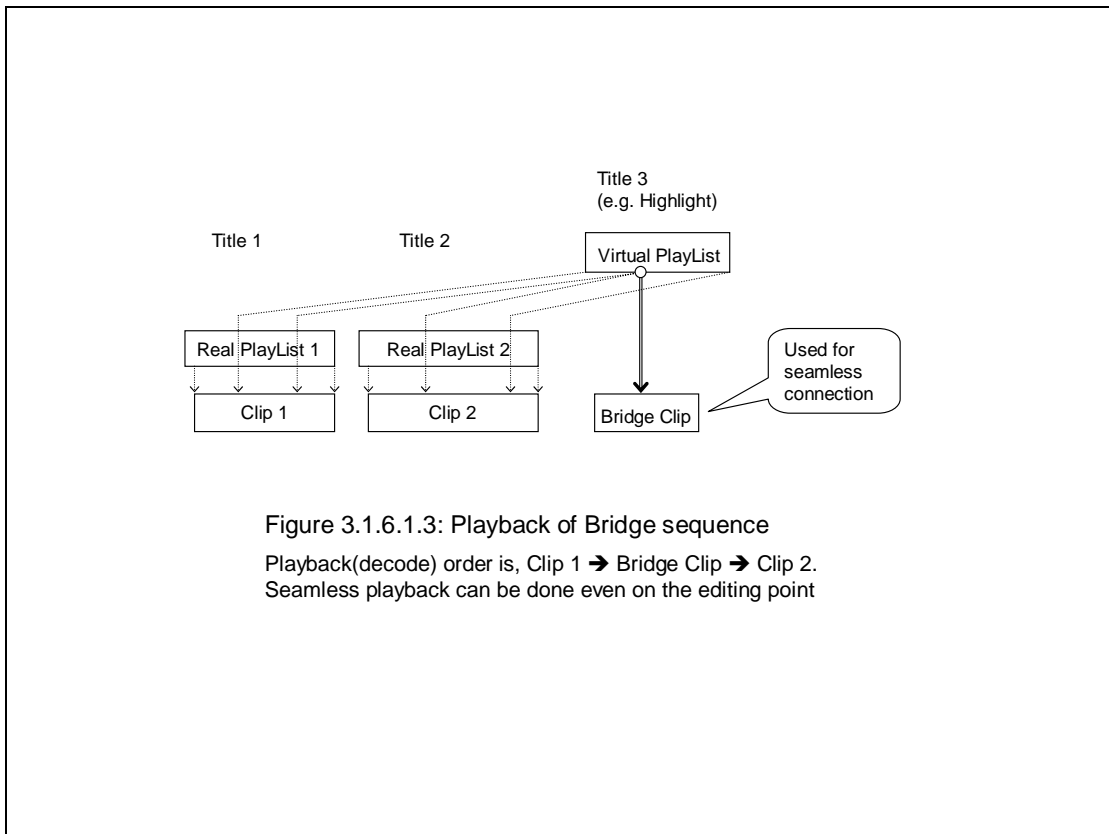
Title 3
(e.g. Highlight)

Title 1

Title 2

Virtual PlayList

Real PlayList 1

Real PlayList 2

Used for seamless connection

Clip 1

Clip 2

Bridge Clip

Figure 3.1.6.1.3: Playback of Bridge sequence

Playback(decode) order is, Clip 1 ➔ Bridge Clip ➔ Clip 2.
Seamless playback can be done even on the editing point